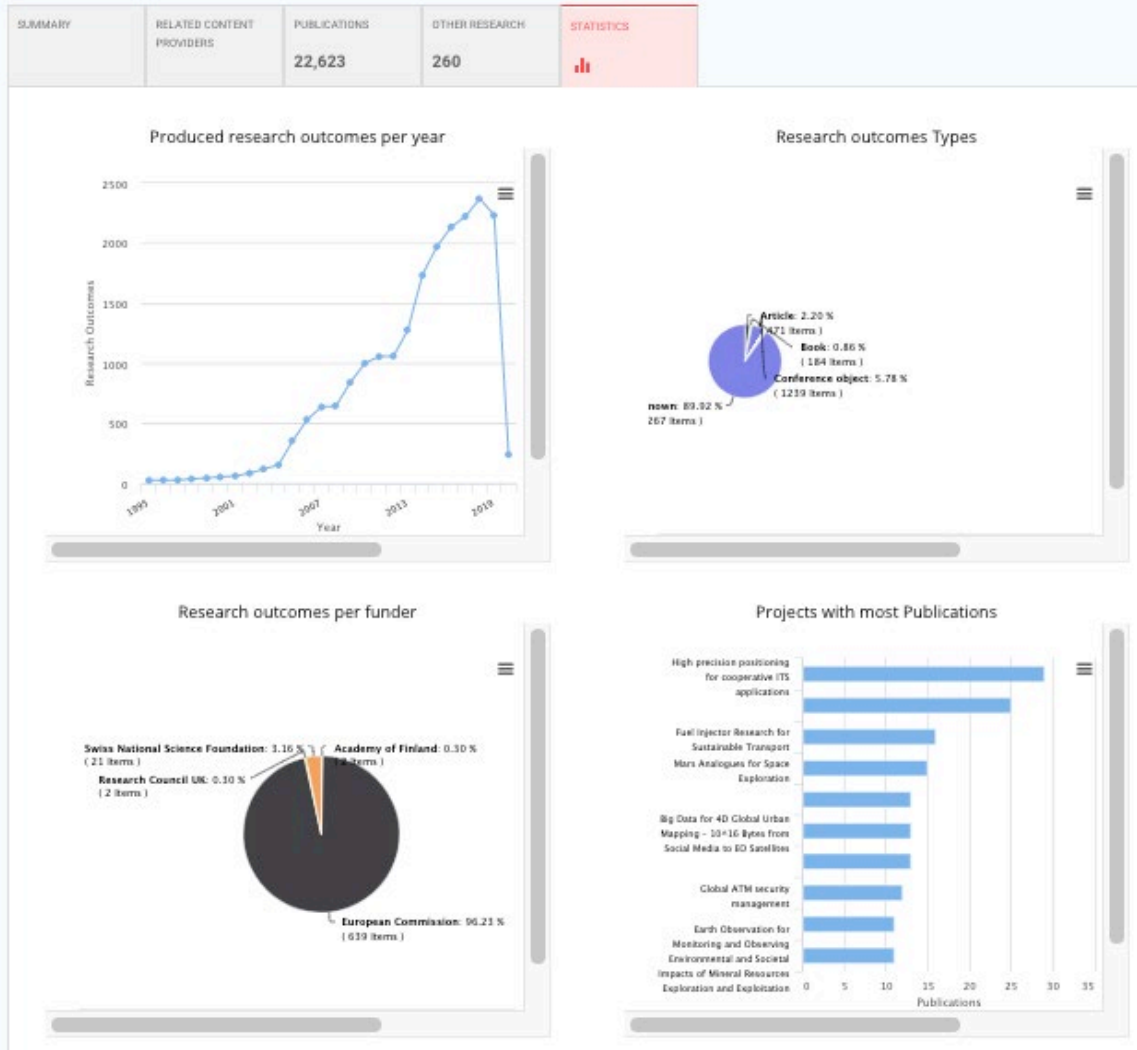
SUMMARY

RELATED CONTENT PROVIDERS

PUBLICATIONS
22,623

OTHER RESEARCH
260

STATISTICS

Produced research outcomes per year

2500
2000
1500
1000
500
0
Research Outcomes
1995
2001
2007
2013
2019
Year

Research outcomes Types

Article: 2.20 % (471 Items)
Book: 0.86 % (184 Items)
Conference object: 5.78 % (1239 Items)
nown: 89.92 % 267 Items)

Research outcomes per funder

Swiss National Science Foundation: 3.16 % (21 Items)
Academy of Finland: 0.30 % (2 Items)
Research Council UK: 0.30 % (2 Items)
European Commission: 96.23 % (639 Items)

Projects with most Publications

High precision positioning for cooperative ITS applications
Fuel Injector Research for Sustainable Transport
Mars Analogues for Space Exploration
Big Data for 4D Global Urban Mapping – 10^16 Bytes from Social Media to EO Satellites
Global ATM security management
Earth Observation for Monitoring and Observing Environmental and Societal Impacts of Mineral Resources Exploration and Exploitation
0 5 10 15 20 25 30 35
Publications